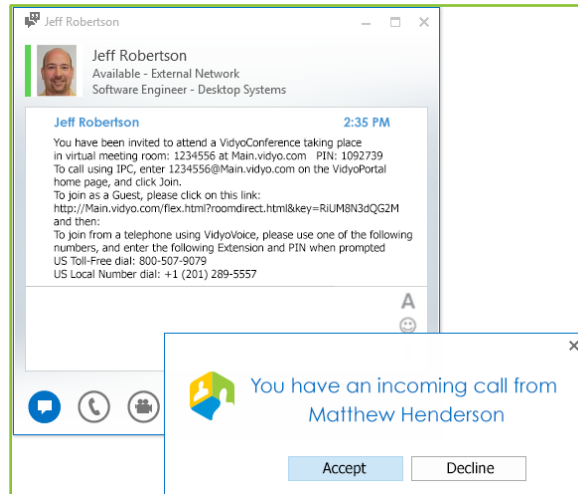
Jeff Robertson

Jeff Robertson
Available - External Network
Software Engineer - Desktop Systems

Jeff Robertson 2:35 PM

You have been invited to attend a VidyoConference taking place in virtual meeting room: 1234556 at Main.vidyo.com PIN: 1092739
To call using IPC, enter 1234556@Main.vidyo.com on the VidyoPortal home page, and click Join.
To join as a Guest, please click on this link:
http://Main.vidyo.com/flex.html?roomdirect.html&key=RiUM8N3dQG2M and then:
To join from a telephone using VidyoVoice, please use one of the following numbers, and enter the following Extension and PIN when prompted
US Toll-Free dial: 800-507-9079
US Local Number dial: +1 (201) 289-5557

A

You have an incoming call from Matthew Henderson

Accept Decline